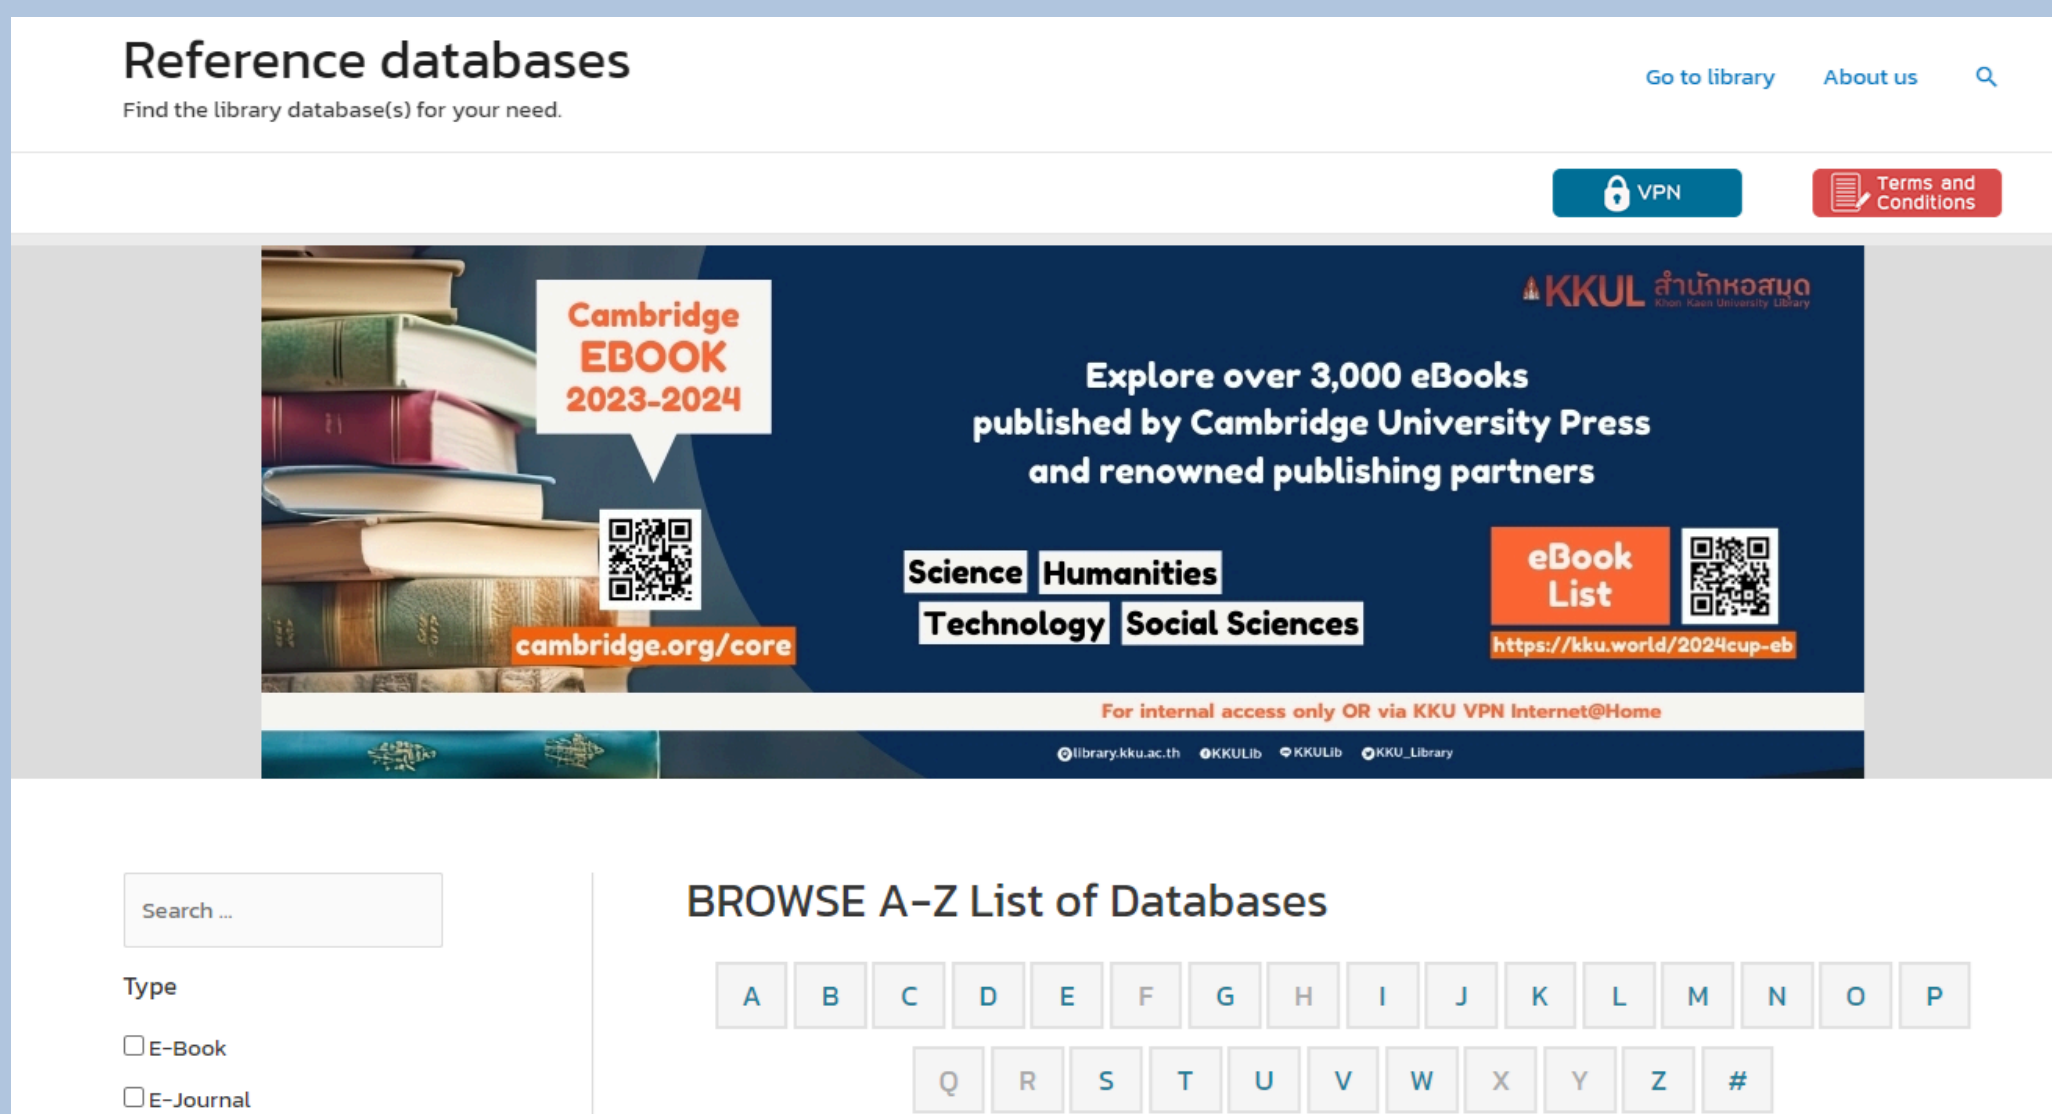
Reference databases

Find the library database(s) for your need.

Go to library About us

VPN

Terms and Conditions

Cambridge EBOOK 2023-2024

KKUL สำนักหอสมุด Khon Kaen University Library

Explore over 3,000 eBooks published by Cambridge University Press and renowned publishing partners

Science Humanities Technology Social Sciences

cambridge.org/core

eBook List

https://kku.world/2024cup-eb

For internal access only OR via KKU VPN Internet@Home

library.kku.ac.th KKULib KKULib KKU_Library

Search ...

Type

E-Book

E-Journal

BROWSE A-Z List of Databases

A B C D E F G H I J K L M N O P

Q R S T U V W X Y Z #